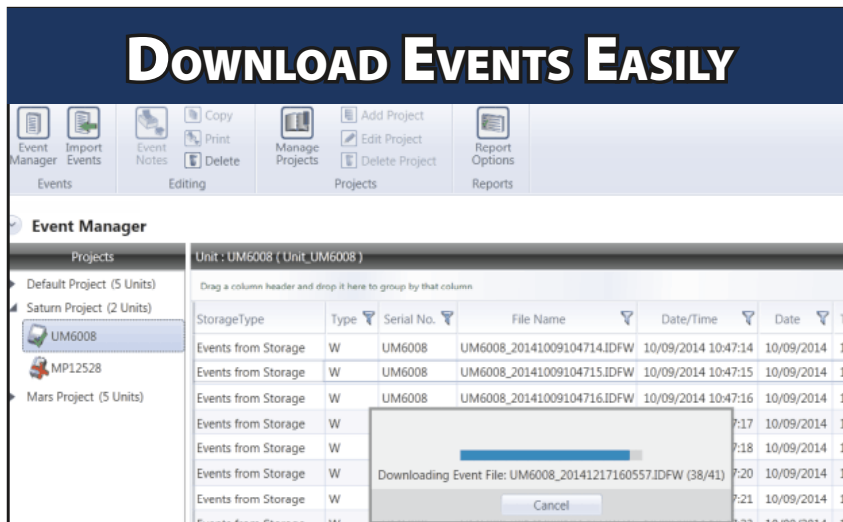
Download Events Easily

Event Manager | Import Events | Event Notes | Copy | Print | Delete | Manage Projects | Add Project | Edit Project | Delete Project | Report Options
Events | Editing | Projects | Reports

Event Manager

Projects
Default Project (5 Units)
Saturn Project (2 Units)
UM6008
MP12528
Mars Project (5 Units)

Unit : UM6008 ( Unit_UM6008 )
Drag a column header and drop it here to group by that column

| StorageType | Type | Serial No. | File Name | Date/Time | Date |
|---|---|---|---|---|---|
| Events from Storage | W | UM6008 | UM6008_20141009104714.IDFW | 10/09/2014 10:47:14 | 10/09/2014 |
| Events from Storage | W | UM6008 | UM6008_20141009104715.IDFW | 10/09/2014 10:47:15 | 10/09/2014 |
| Events from Storage | W | UM6008 | UM6008_20141009104716.IDFW | 10/09/2014 10:47:16 | 10/09/2014 |
| Events from Storage | W | | | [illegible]:17 | 10/09/2014 |
| Events from Storage | W | | | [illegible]:18 | 10/09/2014 |
| Events from Storage | W | | | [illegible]:20 | 10/09/2014 |
| Events from Storage | W | | | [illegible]:21 | 10/09/2014 |

Downloading Event File: UM6008_20141217160557.IDFW (38/41)
Cancel